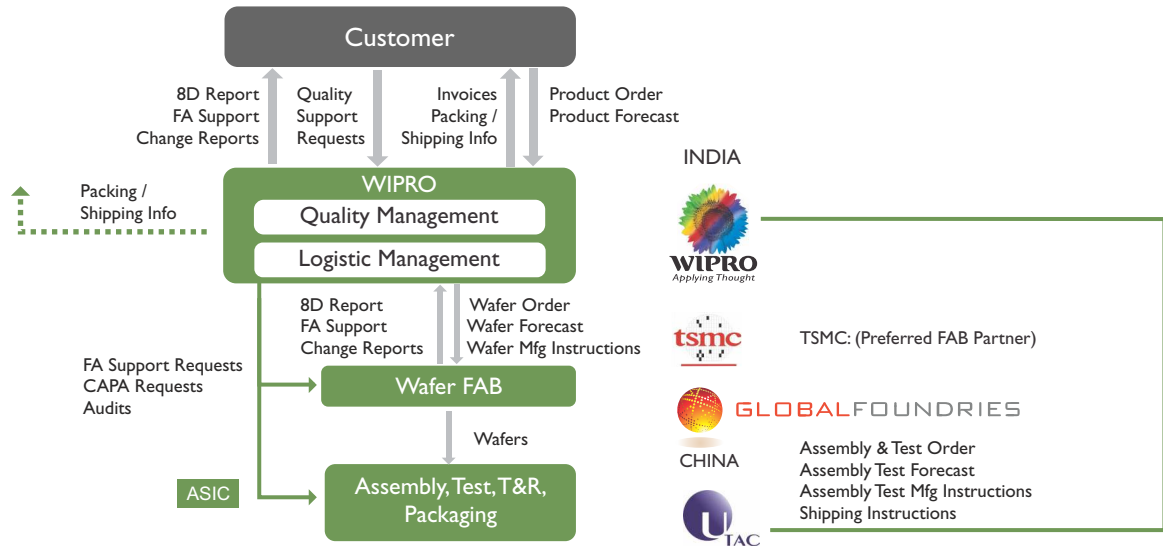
Customer

8D Report
FA Support
Change Reports

Quality
Support
Requests

Invoices
Packing /
Shipping Info

Product Order
Product Forecast

INDIA

Packing /
Shipping Info

WIPRO
Quality Management
Logistic Management

WIPRO
Applying Thought

8D Report
FA Support
Change Reports

Wafer Order
Wafer Forecast
Wafer Mfg Instructions

tsmc

TSMC: (Preferred FAB Partner)

FA Support Requests
CAPA Requests
Audits

Wafer FAB

GLOBALFOUNDRIES

Wafers

CHINA

Assembly & Test Order
Assembly Test Forecast
Assembly Test Mfg Instructions
Shipping Instructions

ASIC

Assembly, Test, T&R, Packaging

UTAC